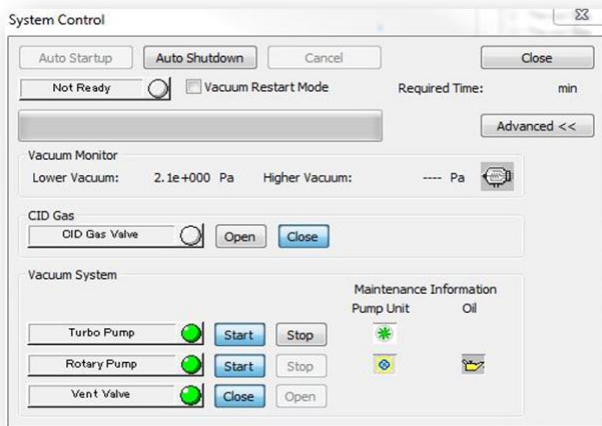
System Control

Auto Startup | Auto Shutdown | Cancel | Close

Not Ready

Vacuum Restart Mode

Required Time: min

Advanced <<

Vacuum Monitor

Lower Vacuum: 2.1e+000 Pa

Higher Vacuum: ---- Pa

CID Gas

CID Gas Valve

Open

Close

Vacuum System

Maintenance Information

Pump Unit

Oil

Turbo Pump

Start

Stop

Rotary Pump

Start

Stop

Vent Valve

Close

Open